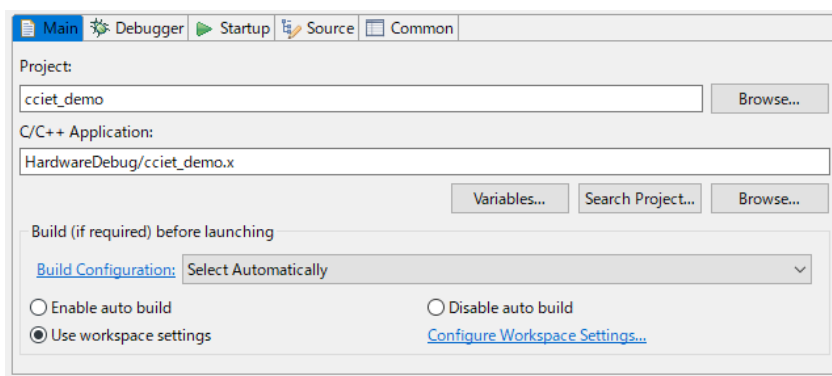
Main Debugger Startup Source Common

Project:

cciet_demo

Browse...

C/C++ Application:

HardwareDebug/cciet_demo.x

Variables... Search Project... Browse...

Build (if required) before launching

Build Configuration: Select Automatically

Enable auto build

Disable auto build

Use workspace settings

Configure Workspace Settings...